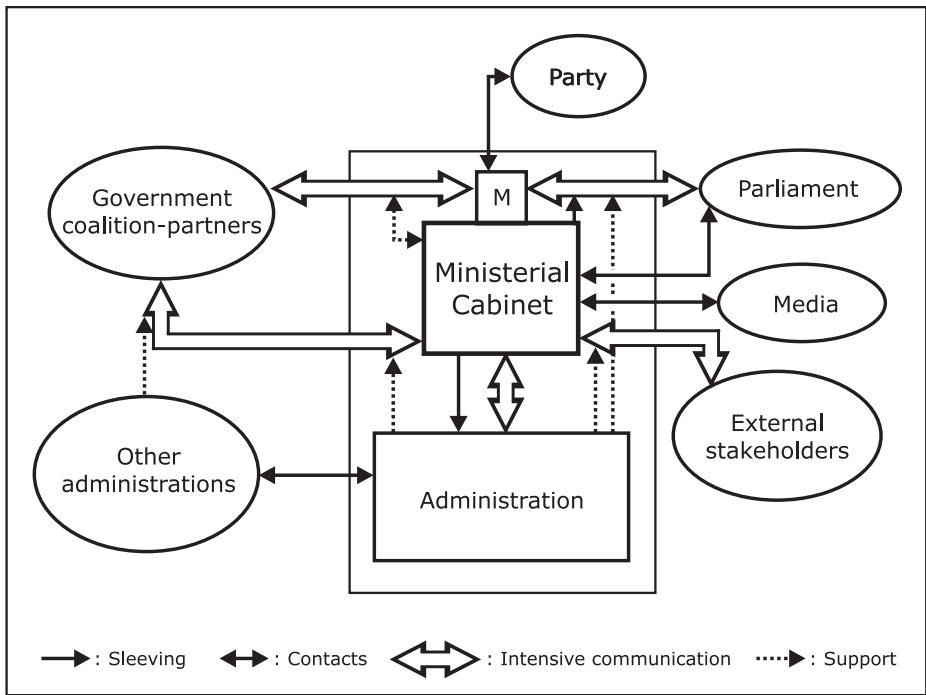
Party

Government coalition-partners

M

Parliament

Ministerial Cabinet

Media

External stakeholders

Other administrations

Administration

: Sleeving : Contacts : Intensive communication : Support